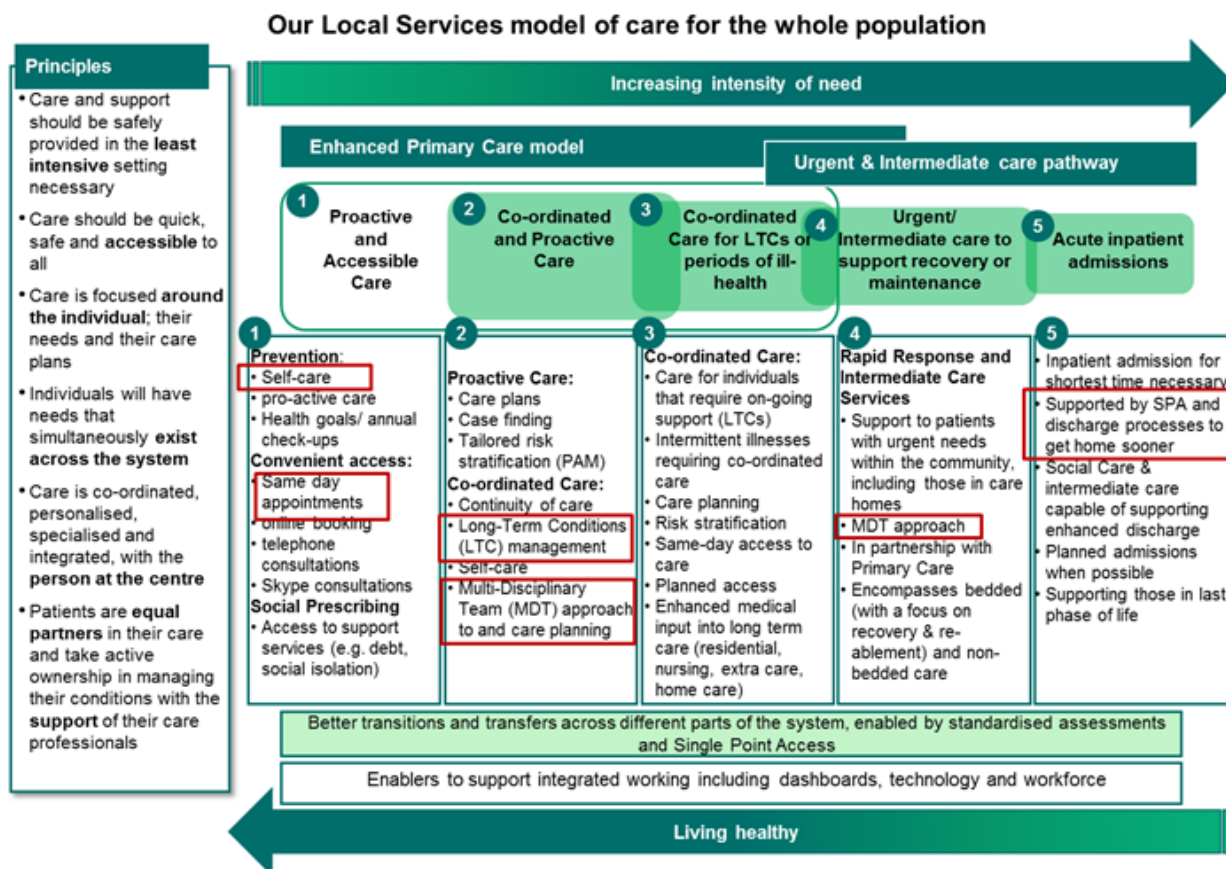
Our Local Services model of care for the whole population

Principles

• Care and support should be safely provided in the least intensive setting necessary

• Care should be quick, safe and accessible to all

• Care is focused around the individual; their needs and their care plans

• Individuals will have needs that simultaneously exist across the system

• Care is co-ordinated, personalised, specialised and integrated, with the person at the centre

• Patients are equal partners in their care and take active ownership in managing their conditions with the support of their care professionals

Increasing intensity of need

Enhanced Primary Care model

Urgent & Intermediate care pathway

1 Proactive and Accessible Care

2 Co-ordinated and Proactive Care

3 Co-ordinated Care for LTCs or periods of ill-health

4 Urgent/ Intermediate care to support recovery or maintenance

5 Acute inpatient admissions

1
Prevention:
• Self-care
• pro-active care
• Health goals/ annual check-ups
Convenient access:
• Same day appointments
• online booking
• telephone consultations
• Skype consultations
Social Prescribing
• Access to support services (e.g. debt, social isolation)

2
Proactive Care:
• Care plans
• Case finding
• Tailored risk stratification (PAM)
Co-ordinated Care:
• Continuity of care
• Long-Term Conditions (LTC) management
• Self-care
• Multi-Disciplinary Team (MDT) approach to and care planning

3
Co-ordinated Care:
• Care for individuals that require on-going support (LTCs)
• Intermittent illnesses requiring co-ordinated care
• Care planning
• Risk stratification
• Same-day access to care
• Planned access
• Enhanced medical input into long term care (residential, nursing, extra care, home care)

4
Rapid Response and Intermediate Care Services
• Support to patients with urgent needs within the community, including those in care homes
• MDT approach
• In partnership with Primary Care
• Encompasses bedded (with a focus on recovery & re-ablement) and non-bedded care

5
• Inpatient admission for shortest time necessary
• Supported by SPA and discharge processes to get home sooner
• Social Care & intermediate care capable of supporting enhanced discharge
• Planned admissions when possible
• Supporting those in last phase of life

Better transitions and transfers across different parts of the system, enabled by standardised assessments and Single Point Access

Enablers to support integrated working including dashboards, technology and workforce

Living healthy